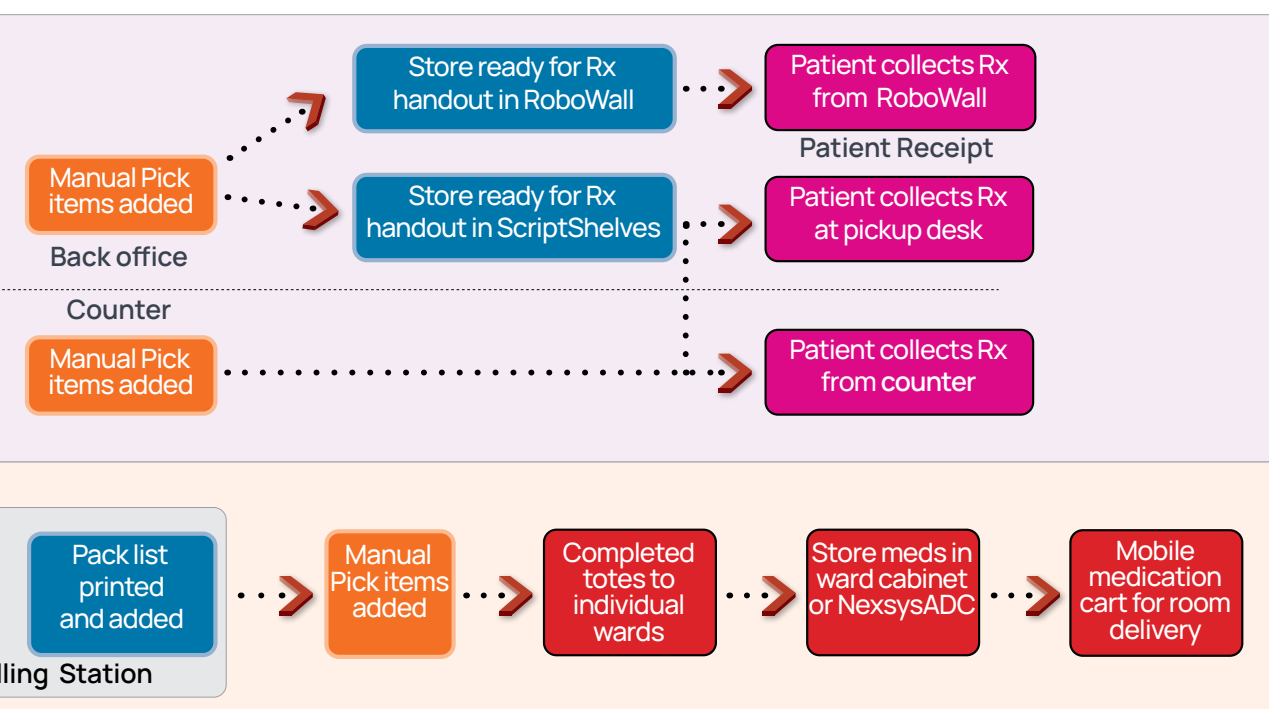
Store ready for Rx handout in RoboWall

Patient collects Rx from RoboWall

Patient Receipt

Manual Pick items added

Back office

Store ready for Rx handout in ScriptShelves

Patient collects Rx at pickup desk

Counter

Manual Pick items added

Patient collects Rx from counter

Pack list printed and added

lling Station

Manual Pick items added

Completed totes to individual wards

Store meds in ward cabinet or NexsysADC

Mobile medication cart for room delivery